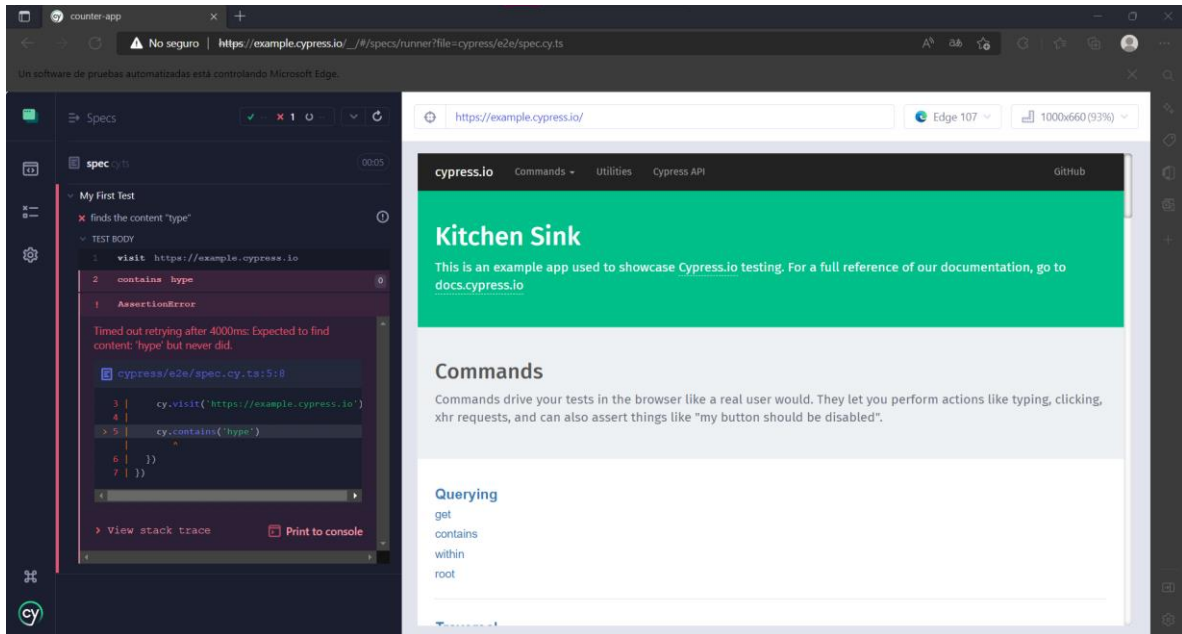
counter-app

No seguro | https://example.cypress.io/__/#/specs/runner?file=cypress/e2e/spec.cy.ts

Un software de pruebas automatizadas está controlando Microsoft Edge.

Specs

✓ – ✕ 1 ○ –

spec .cy.ts

00:05

My First Test

✕ finds the content "type"

TEST BODY

1 visit https://example.cypress.io

2 contains hype

! AssertionError

Timed out retrying after 4000ms: Expected to find content: 'hype' but never did.

cypress/e2e/spec.cy.ts:5:8

3 | cy.visit('https://example.cypress.io')
4 |
> 5 | cy.contains('hype')
| ^
6 | })
7 | })

> View stack trace

Print to console

https://example.cypress.io/

Edge 107

1000x660 (93%)

cypress.io Commands Utilities Cypress API GitHub

Kitchen Sink

This is an example app used to showcase Cypress.io testing. For a full reference of our documentation, go to docs.cypress.io

Commands

Commands drive your tests in the browser like a real user would. They let you perform actions like typing, clicking, xhr requests, and can also assert things like "my button should be disabled".

Querying

get

contains

within

root

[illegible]